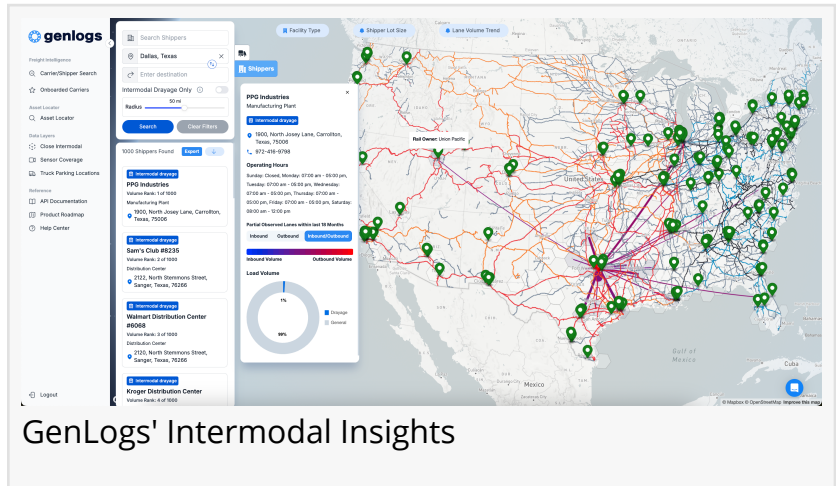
genlogs

Freight Intelligence
Carrier/Shipper Search
Onboarded Carriers

Asset Locator
Asset Locator

Data Layers
Close Intermodal
Sensor Coverage
Truck Parking Locations

Reference
API Documentation
Product Roadmap
Help Center

Logout

Search Shippers
Dallas, Texas
Enter destination
Intermodal Drayage Only
Radius
50 mi
Search
Clear Filters

1000 Shippers Found Export

Intermodal drayage
PPG Industries
Volume Rank: 1 of 1000
Manufacturing Plant
1900, North Josey Lane, Carrollton, Texas, 75006

Intermodal drayage
Sam's Club #8235
Volume Rank: 2 of 1000
Distribution Center
2122, North Stemmons Street, Sanger, Texas, 76266

Intermodal drayage
Walmart Distribution Center #6068
Volume Rank: 3 of 1000
Distribution Center
2120, North Stemmons Street, Sanger, Texas, 76266

Intermodal drayage
Kroger Distribution Center
Volume Rank: 4 of 1000

Facility Type
Shipper Lot Size
Lane Volume Trend

Shippers

PPG Industries
Manufacturing Plant
Intermodal drayage
1900, North Josey Lane, Carrollton, Texas, 75006
972-416-9766

Operating Hours
Sunday: Closed, Monday: 07:00 am - 05:00 pm, Tuesday: 07:00 am - 05:00 pm, Wednesday: 07:00 am - 05:00 pm, Thursday: 07:00 am - 05:00 pm, Friday: 07:00 am - 05:00 pm, Saturday: 09:00 am - 12:00 pm

Partial Observed Lanes within last 18 Months
Inbound Outbound Inbound/Outbound
Inbound Volume Outbound Volume

Load Volume
1%
99%
Drayage
General

Rail Owner: Union Pacific

United States
Gulf of Mexico
Mexico
Cuba

© Mapbox © OpenStreetMap Improve this map

GenLogs' Intermodal Insights